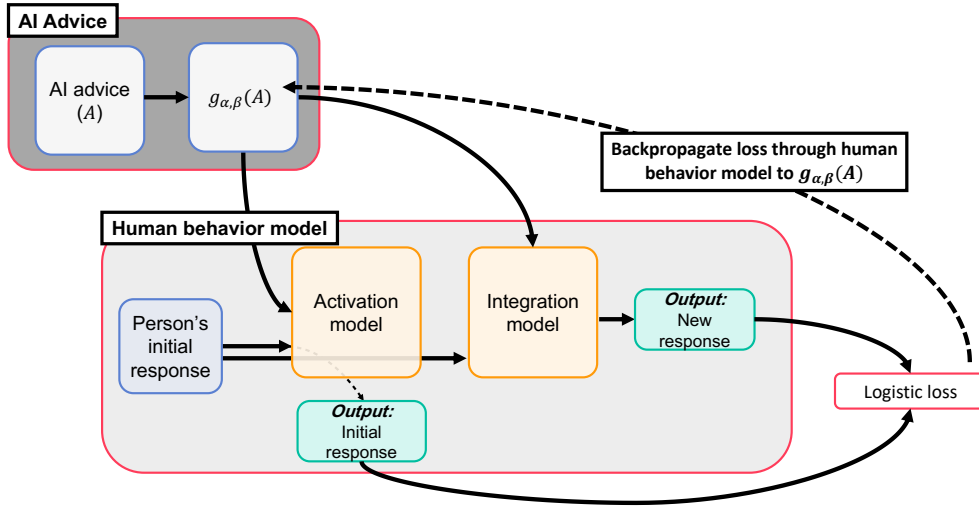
AI Advice

AI advice $(A)$

$g_{\alpha,\beta}(A)$

Backpropagate loss through human behavior model to $g_{\alpha,\beta}(A)$

Human behavior model

Person's initial response

Activation model

Integration model

*Output:* New response

*Output:* Initial response

Logistic loss